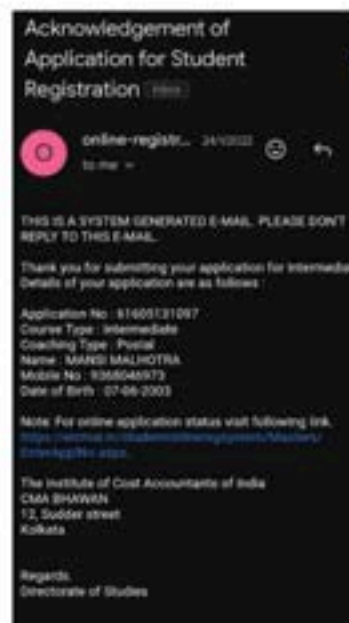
Acknowledgement of Application for Student Registration Inbox

O online-registr... 24/1/2022
to me

THIS IS A SYSTEM GENERATED E-MAIL. PLEASE DON'T REPLY TO THIS E-MAIL.

Thank you for submitting your application for Intermedia
Details of your application are as follows :

Application No : 61605131097
Course Type : Intermediate
Coaching Type : Postal
Name : MANSI MALHOTRA
Mobile No : 9368046973
Date of Birth : 07-06-2003

Note: For online application status visit following link. https://eicmai.in/studentsregistrationsystem/Masters/EnterAppNo.aspx

The Institute of Cost Accountants of India
CMA BHAWAN
12, Sudder street
Kolkata

Regards,
Directorate of Studies